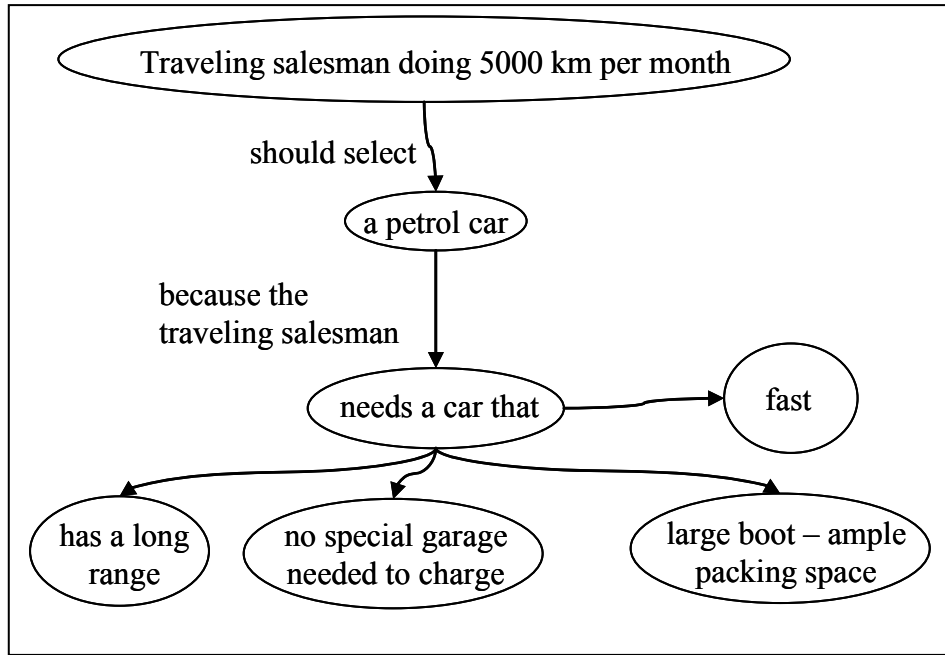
Traveling salesman doing 5000 km per month

should select

a petrol car

because the traveling salesman

needs a car that

fast

has a long range

no special garage needed to charge

large boot – ample packing space